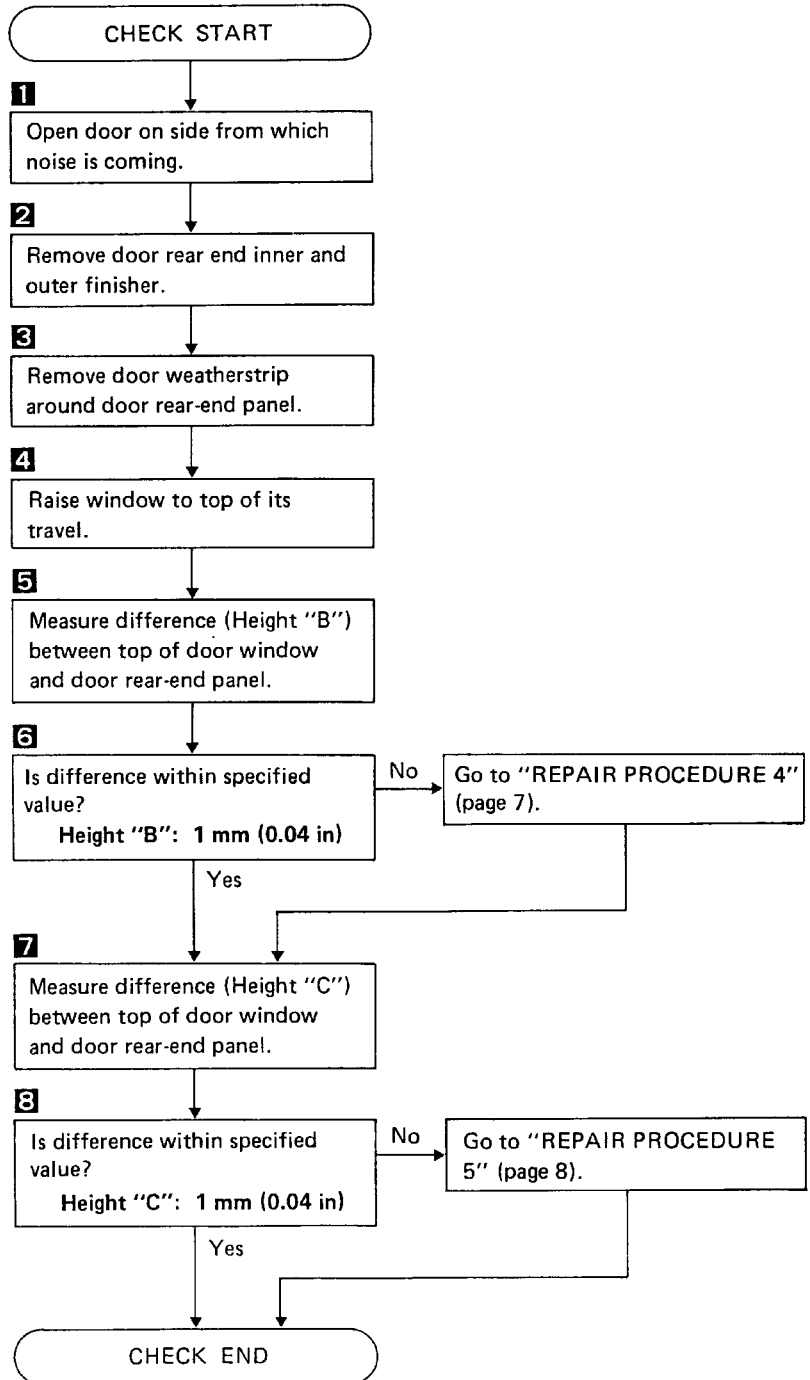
CHECK START

1

Open door on side from which noise is coming.

2

Remove door rear end inner and outer finisher.

3

Remove door weatherstrip around door rear-end panel.

4

Raise window to top of its travel.

5

Measure difference (Height "B") between top of door window and door rear-end panel.

6

Is difference within specified value?
Height "B": 1 mm (0.04 in)

No

Go to "REPAIR PROCEDURE 4" (page 7).

Yes

7

Measure difference (Height "C") between top of door window and door rear-end panel.

8

Is difference within specified value?
Height "C": 1 mm (0.04 in)

No

Go to "REPAIR PROCEDURE 5" (page 8).

Yes

CHECK END